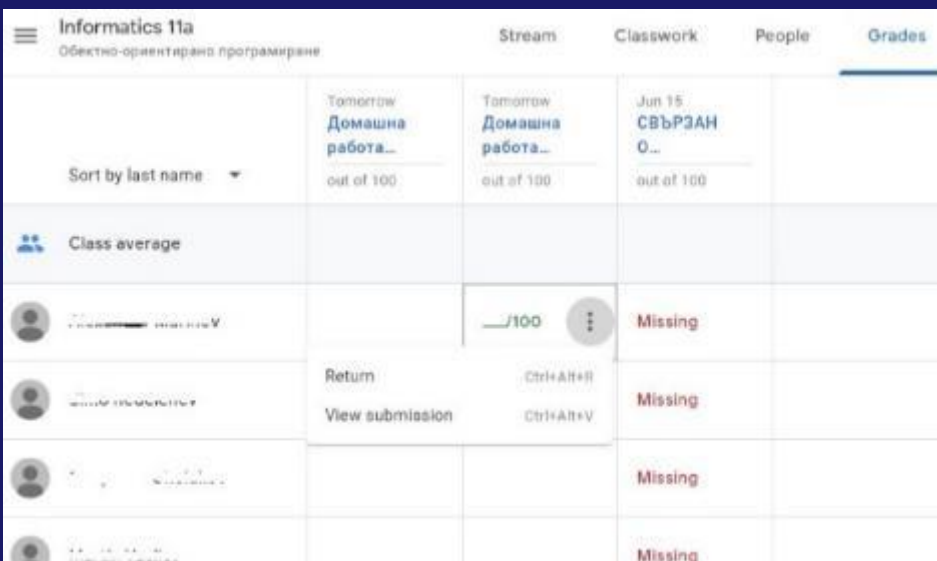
Informatics 11a
Обектно-ориентирано програмиране

Stream Classwork People Grades

| Sort by last name | Tomorrow Домашна работа... out of 100 | Tomorrow Домашна работа... out of 100 | Jun 15 СВЪРЗАН О... out of 100 |
|---|---|---|---|
| Class average | | | |
| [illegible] | | __/100 | Missing |
| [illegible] | | | Missing |
| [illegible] | | | Missing |
| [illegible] | | | Missing |

Return Ctrl+Alt+R
View submission Ctrl+Alt+V